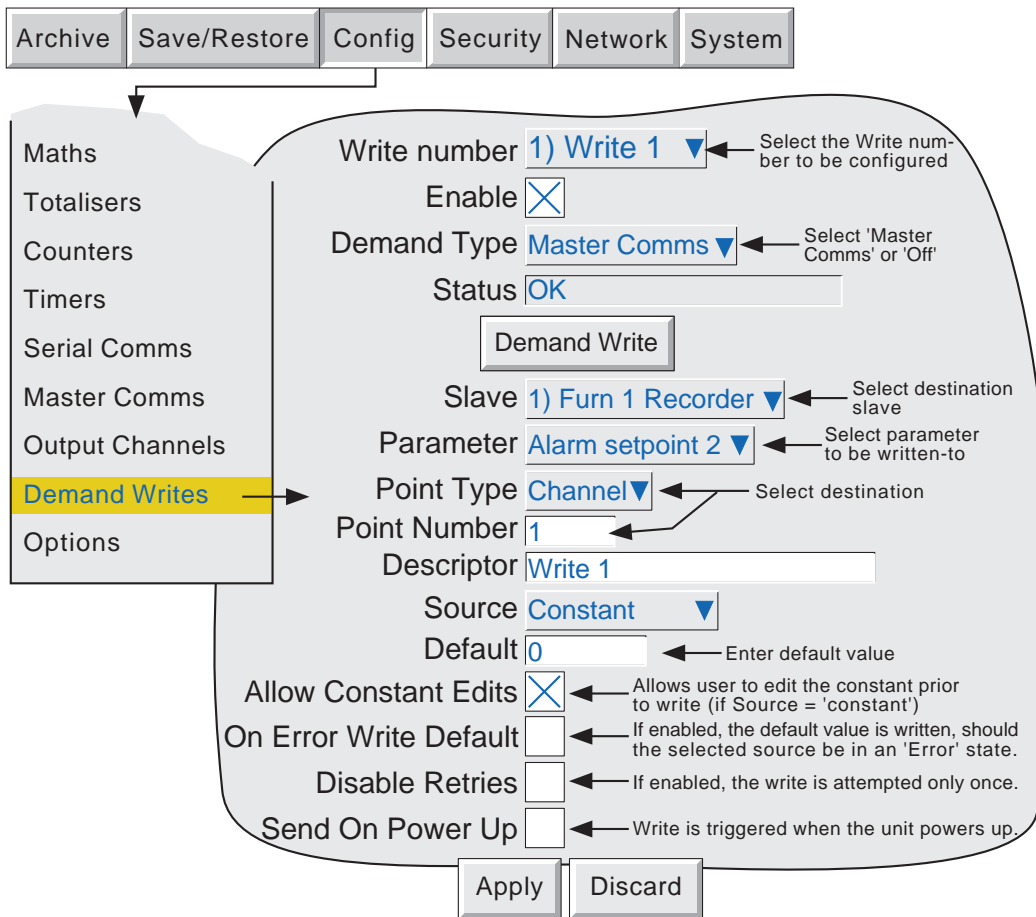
Archive Save/Restore Config Security Network System

Maths
Totalisers
Counters
Timers
Serial Comms
Master Comms
Output Channels
Demand Writes
Options

Write number 1) Write 1 ▼ Select the Write number to be configured
Enable
Demand Type Master Comms ▼ Select 'Master Comms' or 'Off'
Status OK
Demand Write
Slave 1) Furn 1 Recorder ▼ Select destination slave
Parameter Alarm setpoint 2 ▼ Select parameter to be written-to
Point Type Channel ▼ Select destination
Point Number 1
Descriptor Write 1
Source Constant ▼
Default 0 Enter default value
Allow Constant Edits Allows user to edit the constant prior to write (if Source = 'constant')
On Error Write Default If enabled, the default value is written, should the selected source be in an 'Error' state.
Disable Retries If enabled, the write is attempted only once.
Send On Power Up Write is triggered when the unit powers up.

Apply Discard